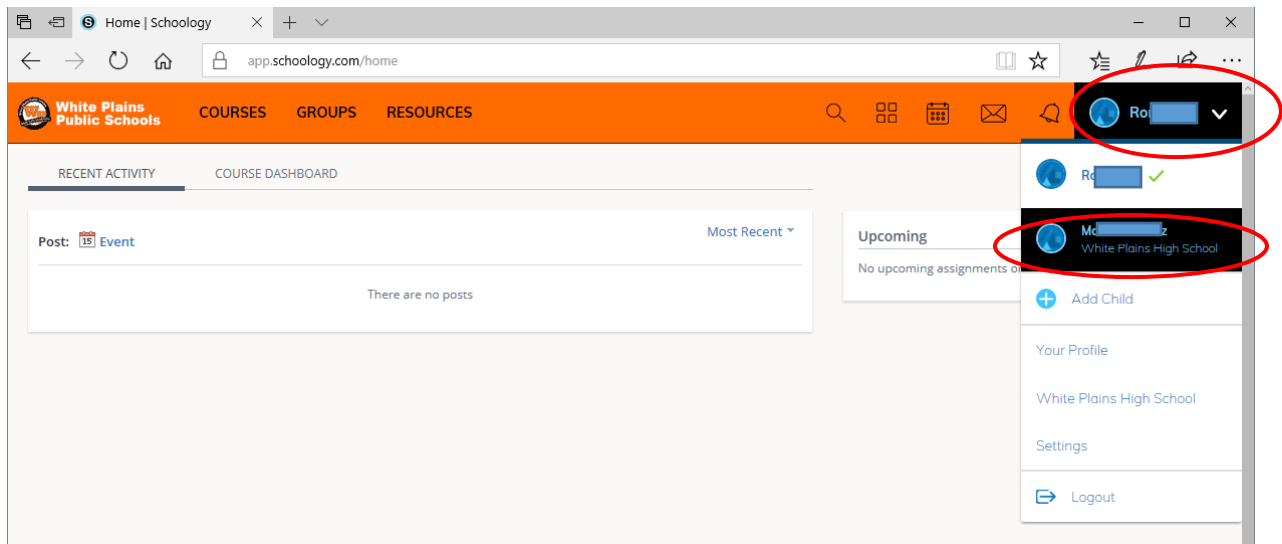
Home | Schoology

app.schoology.com/home

White Plains Public Schools

COURSES GROUPS RESOURCES

Ro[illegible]

RECENT ACTIVITY COURSE DASHBOARD

Post: 15 Event

Most Recent

There are no posts

Upcoming

No upcoming assignments or

Ro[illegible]

Mo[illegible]z
White Plains High School

Add Child

Your Profile

White Plains High School

Settings

Logout